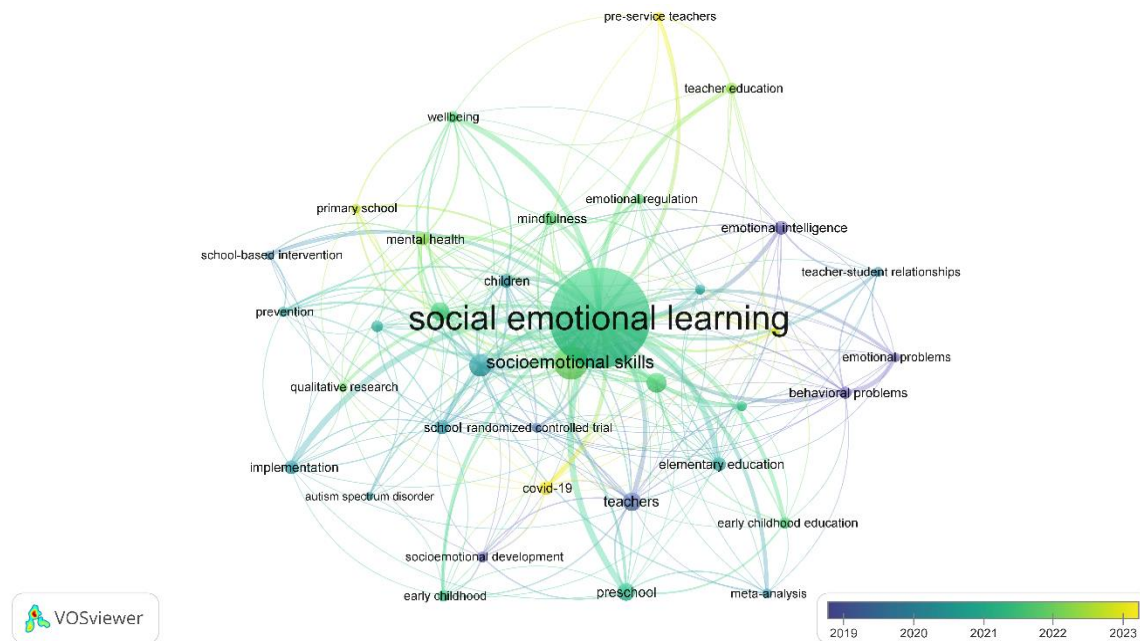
pre-service teachers

teacher education

wellbeing

emotional regulation

primary school

mindfulness

emotional intelligence

mental health

school-based intervention

teacher-student relationships

children

prevention

social emotional learning

socioemotional skills

emotional problems

qualitative research

behavioral problems

school

randomized controlled trial

implementation

elementary education

covid-19

autism spectrum disorder

teachers

early childhood education

socioemotional development

preschool

early childhood

meta-analysis

VOSviewer

2019 2020 2021 2022 2023